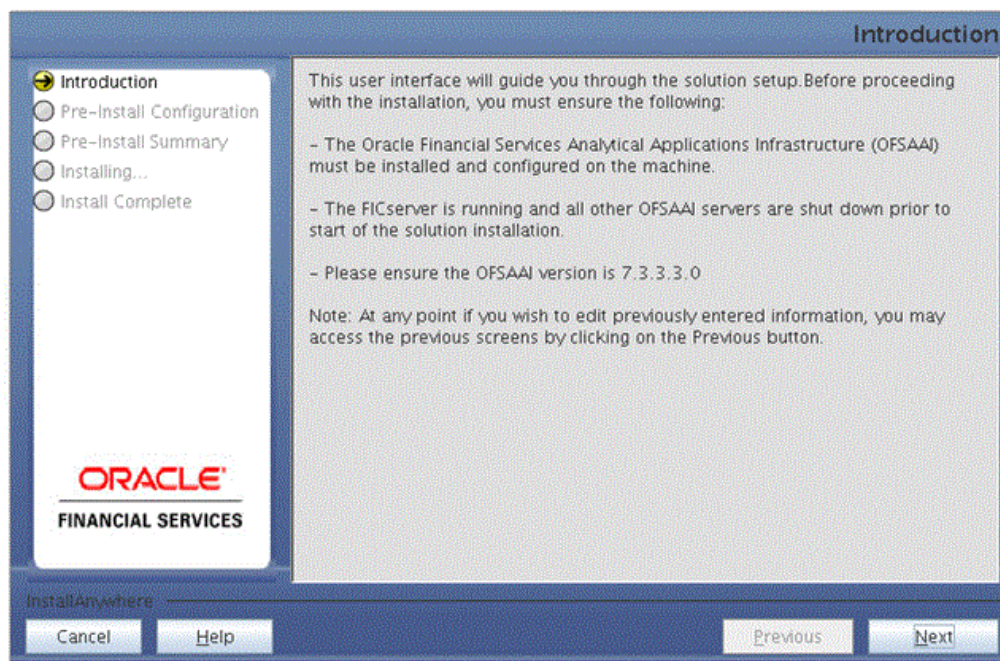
Introduction

Introduction
Pre-Install Configuration
Pre-Install Summary
Installing...
Install Complete

ORACLE
FINANCIAL SERVICES

This user interface will guide you through the solution setup.Before proceeding with the installation, you must ensure the following:

- The Oracle Financial Services Analytical Applications Infrastructure (OFSAAI) must be installed and configured on the machine.

- The FICserver is running and all other OFSAAI servers are shut down prior to start of the solution installation.

- Please ensure the OFSAAI version is 7.3.3.3.0

Note: At any point if you wish to edit previously entered information, you may access the previous screens by clicking on the Previous button.

InstallAnywhere

Cancel
Help
Previous
Next